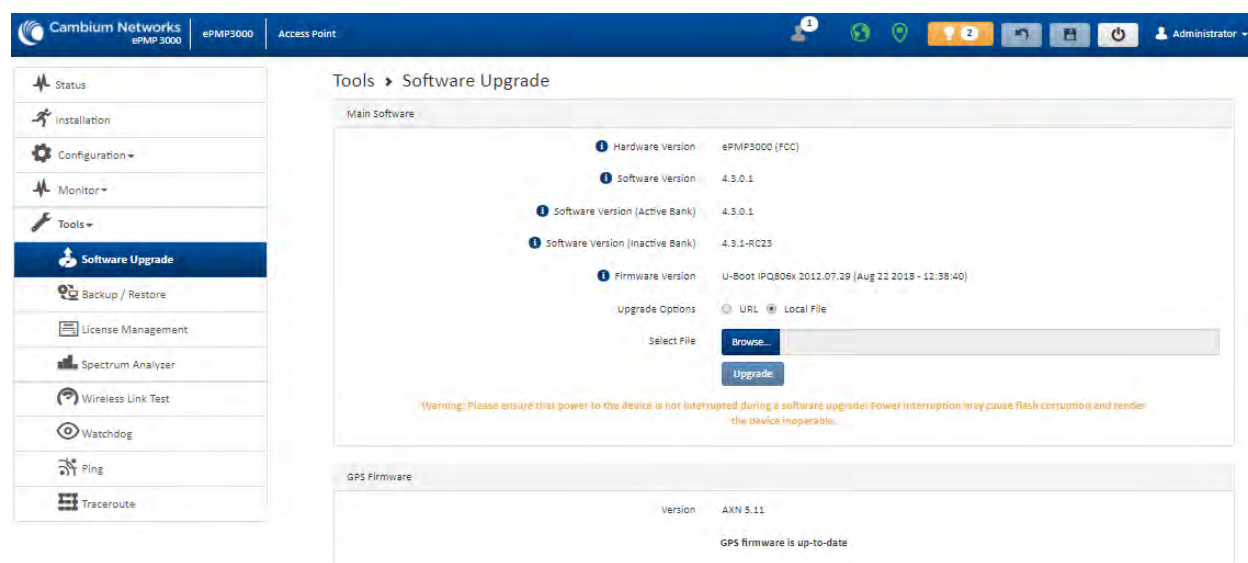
Cambium Networks ePMP 3000 | ePMP3000 | Access Point

1

2

Administrator

Status

Installation

Configuration

Monitor

Tools

Software Upgrade

Backup / Restore

License Management

Spectrum Analyzer

Wireless Link Test

Watchdog

Ping

Traceroute

Tools › Software Upgrade

Main Software

Hardware Version ePMP3000 (FCC)

Software Version 4.3.0.1

Software Version (Active Bank) 4.3.0.1

Software Version (Inactive Bank) 4.3.1-RC23

Firmware Version U-Boot IPQ806x 2012.07.29 (Aug 22 2018 - 12:38:40)

Upgrade Options URL Local File

Select File Browse...

Upgrade

Warning: Please ensure that power to the device is not interrupted during a software upgrade. Power interruption may cause flash corruption and render the device inoperable.

GPS Firmware

Version AXN 5.11

GPS firmware is up-to-date